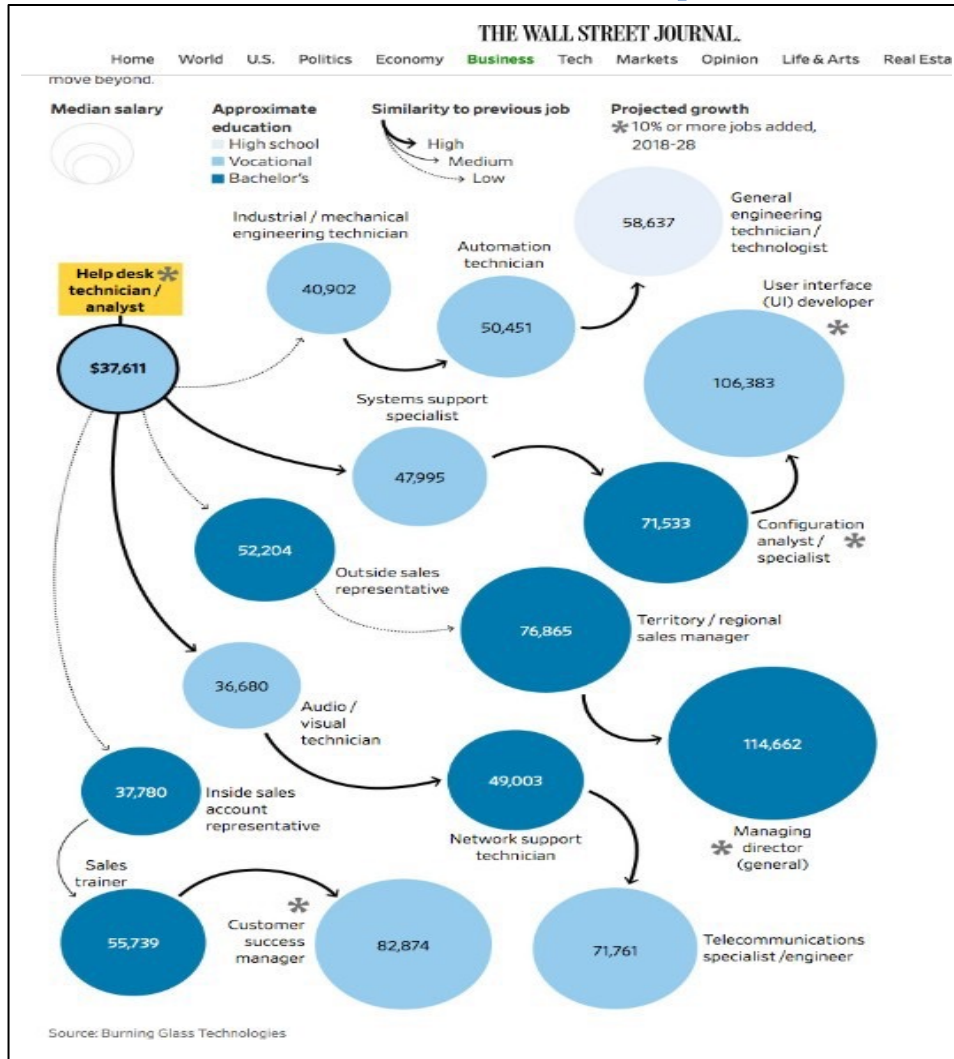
THE WALL STREET JOURNAL.

Home World U.S. Politics Economy Business Tech Markets Opinion Life & Arts Real Esta

move beyond.

Median salary

Approximate education
High school
Vocational
Bachelor's

Similarity to previous job
High
Medium
Low

Projected growth
10% or more jobs added, 2018-28

Help desk technician / analyst
$37,611

Industrial / mechanical engineering technician
40,902

Automation technician
50,451

58,637
General engineering technician / technologist

User interface (UI) developer
106,383

Systems support specialist
47,995

71,533
Configuration analyst / specialist

52,204
Outside sales representative

76,865
Territory / regional sales manager

36,680
Audio / visual technician

114,662
Managing director (general)

37,780
Inside sales account representative

49,003
Network support technician

Sales trainer
55,739

Customer success manager
82,874

71,761
Telecommunications specialist /engineer

Source: Burning Glass Technologies